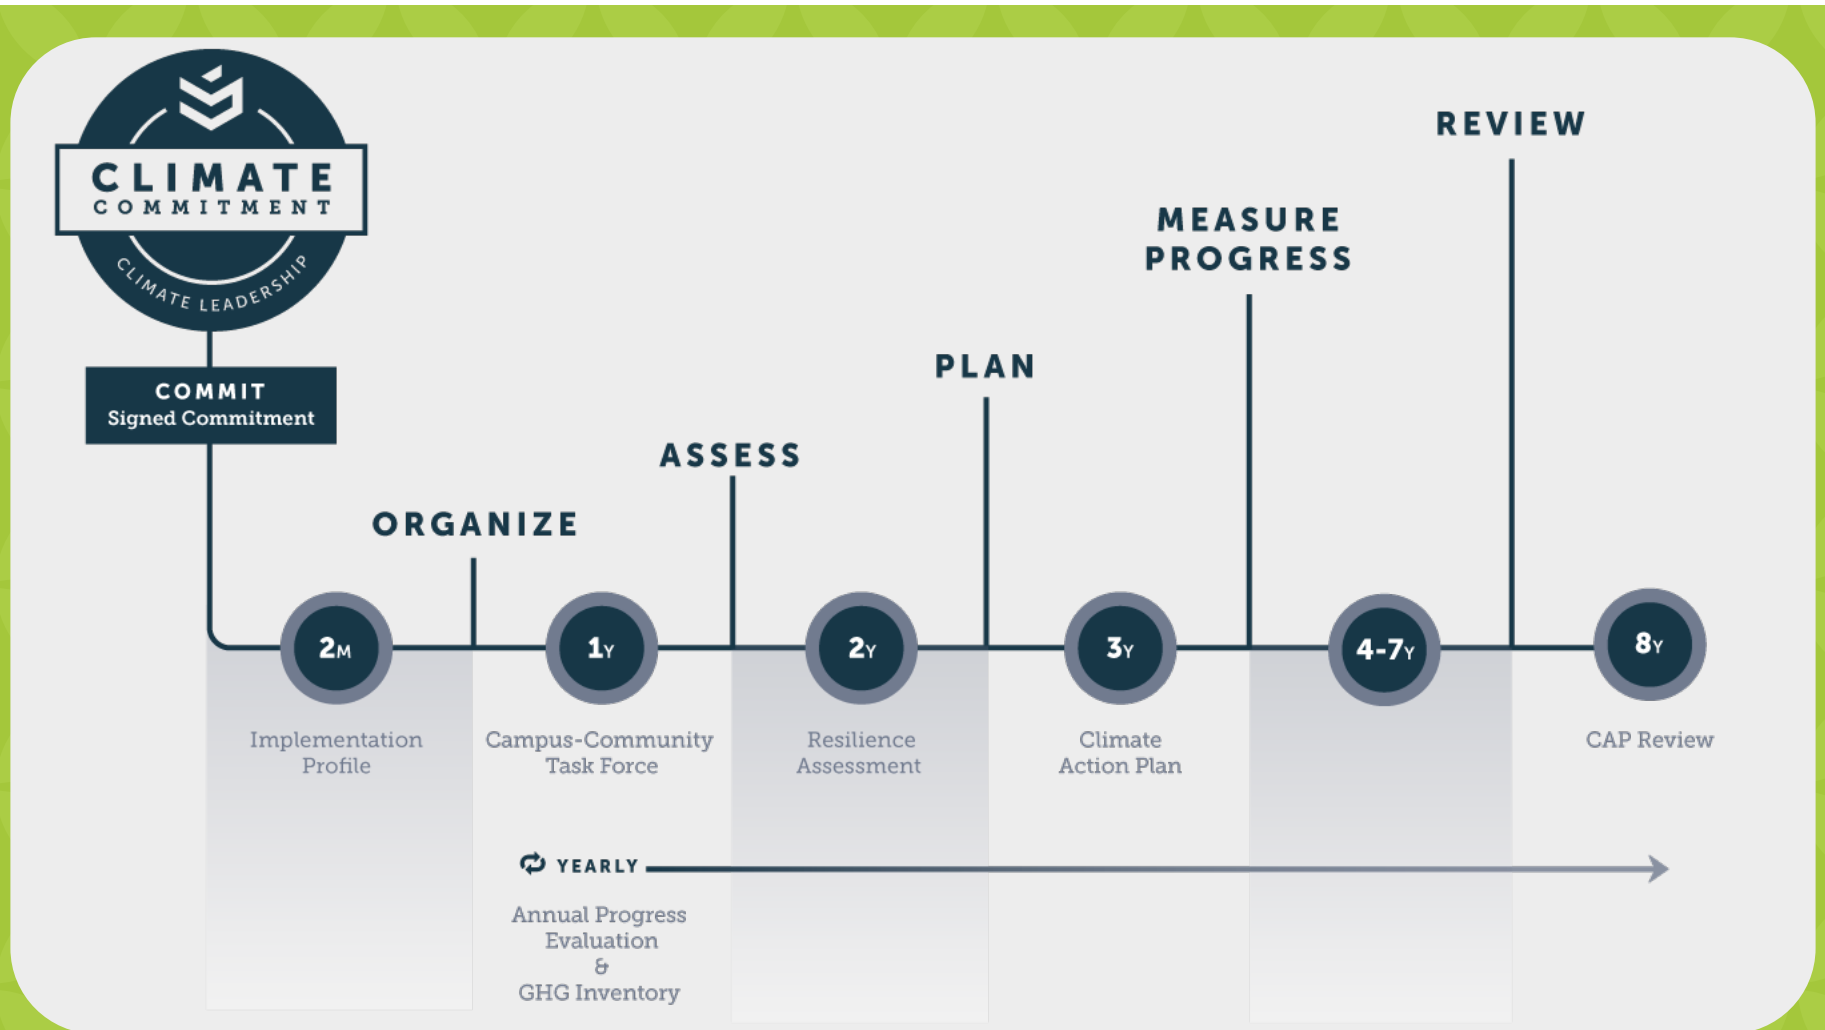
CLIMATE
COMMITMENT
CLIMATE LEADERSHIP

COMMIT
Signed Commitment

ORGANIZE

ASSESS

PLAN

MEASURE PROGRESS

REVIEW

2M
Implementation Profile

1Y
Campus-Community Task Force

2Y
Resilience Assessment

3Y
Climate Action Plan

4-7Y

8Y
CAP Review

YEARLY

Annual Progress Evaluation
&
GHG Inventory